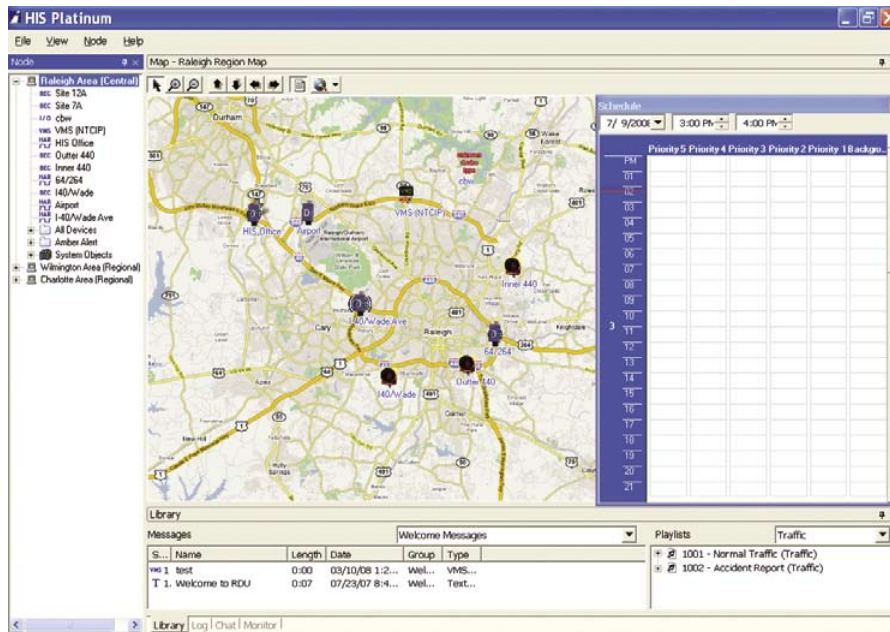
HIS Platinum

File View Node Help

Node

Map - Raleigh Region Map

Raleigh Area (Central)
Site 12A
Site 7A
cbw
VMS (NTCIP)
HIS Office
Outter 440
Inner 440
64/264
I40/Wade
Airport
I-40/Wade Ave
All Devices
Amber Alert
System Objects
Wilmington Area (Regional)
Charlotte Area (Regional)

Durham
cbw
VMS (NTCIP)
HIS Office
Airport
Inner 440
I40/Wade Ave
Cary
Raleigh
64/264
Outter 440
I40/Wade

Schedule
7/ 9/2008 3:00 PM 4:00 PM

| | Priority 5 | Priority 4 | Priority 3 | Priority 2 | Priority 1 | Backgro... |
|---|---|---|---|---|---|---|
| PM | | | | | | |
| 01 | | | | | | |
| 02 | | | | | | |
| 03 | | | | | | |
| 04 | | | | | | |
| 05 | | | | | | |
| 06 | | | | | | |
| 07 | | | | | | |
| 08 | | | | | | |
| 09 | | | | | | |
| 10 | | | | | | |
| 3 11 | | | | | | |
| 12 | | | | | | |
| 13 | | | | | | |
| 14 | | | | | | |
| 15 | | | | | | |
| 16 | | | | | | |
| 17 | | | | | | |
| 18 | | | | | | |
| 19 | | | | | | |
| 20 | | | | | | |
| 21 | | | | | | |

Library

Messages Welcome Messages

| S... | Name | Length | Date | Group | Type |
|---|---|---|---|---|---|
| VMS 1 | test | 0:00 | 03/10/08 1:2... | Wel... | VMS... |
| T 1. | Welcome to RDU | 0:07 | 07/23/07 8:4... | Wel... | Text... |

Playlists Traffic
1001 - Normal Traffic (Traffic)
1002 - Accident Report (Traffic)

Library Log Chat Monitor